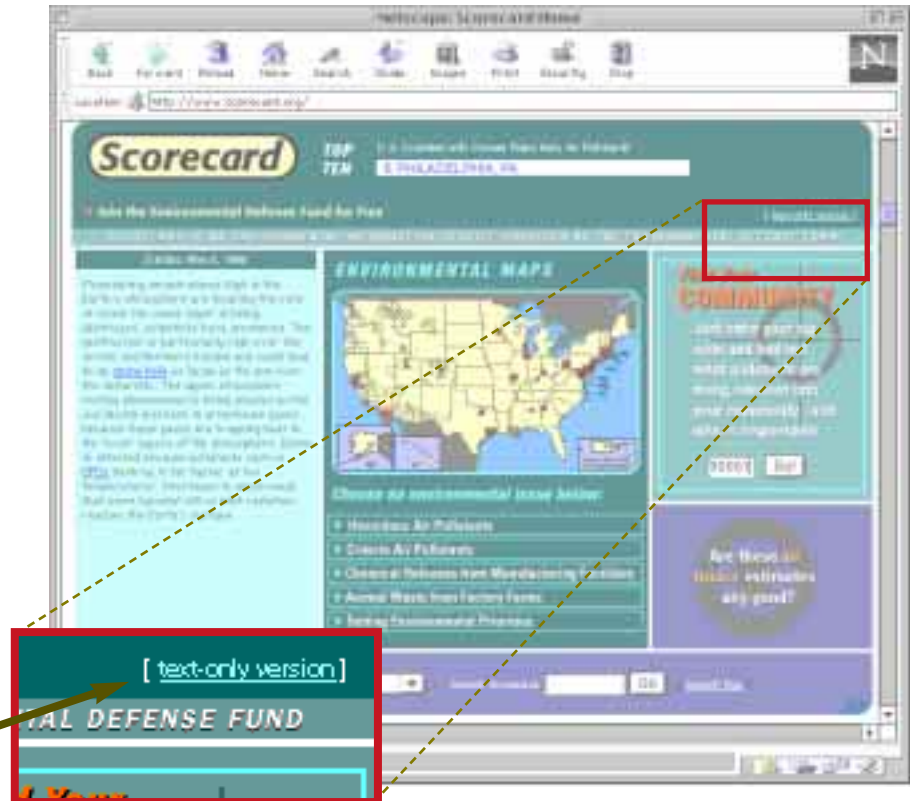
Netscape: Scorecard Home

Back Forward Reload Home Search Guide Images Print Security Stop

Location: http://www.scorecard.org/

Scorecard

TOP TEN

U.S. Counties with Greatest Toxic Air Pollution

1. PHILADELPHIA, PA

Join the Environmental Defense Fund for Free

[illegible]

ENVIRONMENTAL MAPS

Choose an environmental issue below:

Hazardous Air Pollutants

Criteria Air Pollutants

Chemical Releases from Manufacturing Facilities

Animal Waste from Factory Farms

Ranking Environmental Priorities

Community

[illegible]

Go

Are these air toxics estimates any good?

Go

[ text-only version ]

TAL DEFENSE FUND